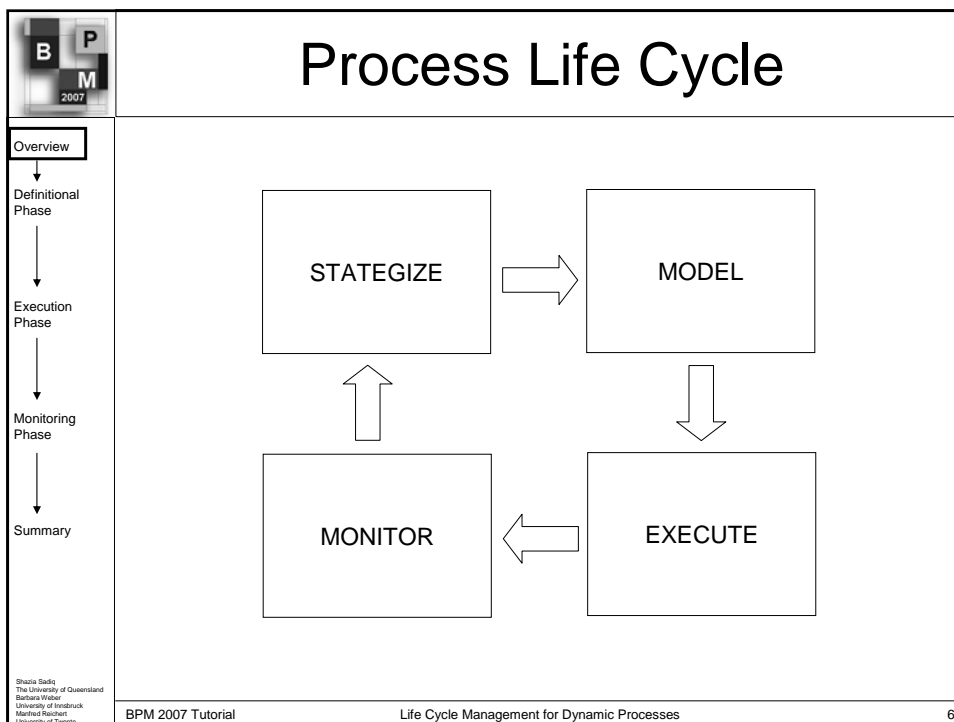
B P M 2007

Process Life Cycle

Overview

Definitional Phase

Execution Phase

Monitoring Phase

Summary

STATEGIZE

MODEL

EXECUTE

MONITOR

Shazia Sadiq
The University of Queensland
Barbara Weber
University of Innsbruck
Manfred Reichert
University of Twente

BPM 2007 Tutorial

Life Cycle Management for Dynamic Processes

6